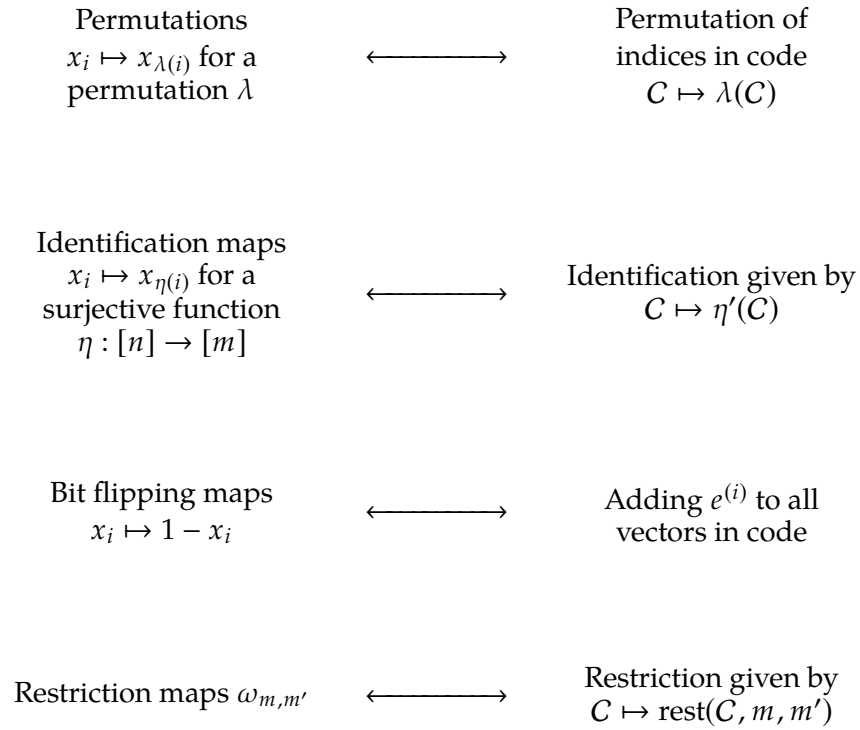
Permutations $x_i \mapsto x_{\lambda(i)}$ for a permutation $\lambda$ $\longleftrightarrow$ Permutation of indices in code $C \mapsto \lambda(C)$

Identification maps $x_i \mapsto x_{\eta(i)}$ for a surjective function $\eta : [n] \to [m]$ $\longleftrightarrow$ Identification given by $C \mapsto \eta'(C)$

Bit flipping maps $x_i \mapsto 1 - x_i$ $\longleftrightarrow$ Adding $e^{(i)}$ to all vectors in code

Restriction maps $\omega_{m,m'}$ $\longleftrightarrow$ Restriction given by $C \mapsto \text{rest}(C, m, m')$